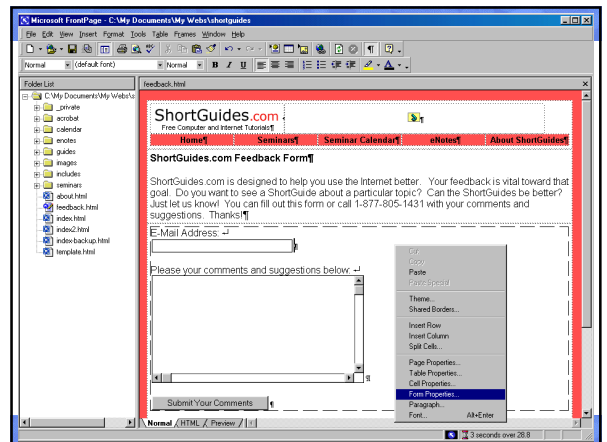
Microsoft FrontPage - C:\My Documents\My Webs\shortguides

File Edit View Insert Format Tools Table Frames Window Help

Normal (default font) Normal B I U

Folder List

C:\My Documents\My Webs\s
_private
acrobat
calendar
enotes
guides
images
includes
seminars
about.html
feedback.html
index.html
index2.html
index-backup.html
template.html

feedback.html

ShortGuides.com
Free Computer and Internet Tutorials¶

Home¶ Seminars¶ Seminar Calendar¶ eNotes¶ About ShortGuides¶

ShortGuides.com Feedback Form¶

ShortGuides.com is designed to help you use the Internet better. Your feedback is vital toward that goal. Do you want to see a ShortGuide about a particular topic? Can the ShortGuides be better? Just let us know! You can fill out this form or call 1-877-805-1431 with your comments and suggestions. Thanks!¶

E-Mail Address: ↵

Please your comments and suggestions below: ↵

Submit Your Comments ¶

Cut
Copy
Paste
Paste Special
Theme...
Shared Borders...
Insert Row
Insert Column
Split Cells...
Page Properties...
Table Properties...
Cell Properties...
Form Properties...
Paragraph...
Font... Alt+Enter

Normal HTML Preview

3 seconds over 28.8